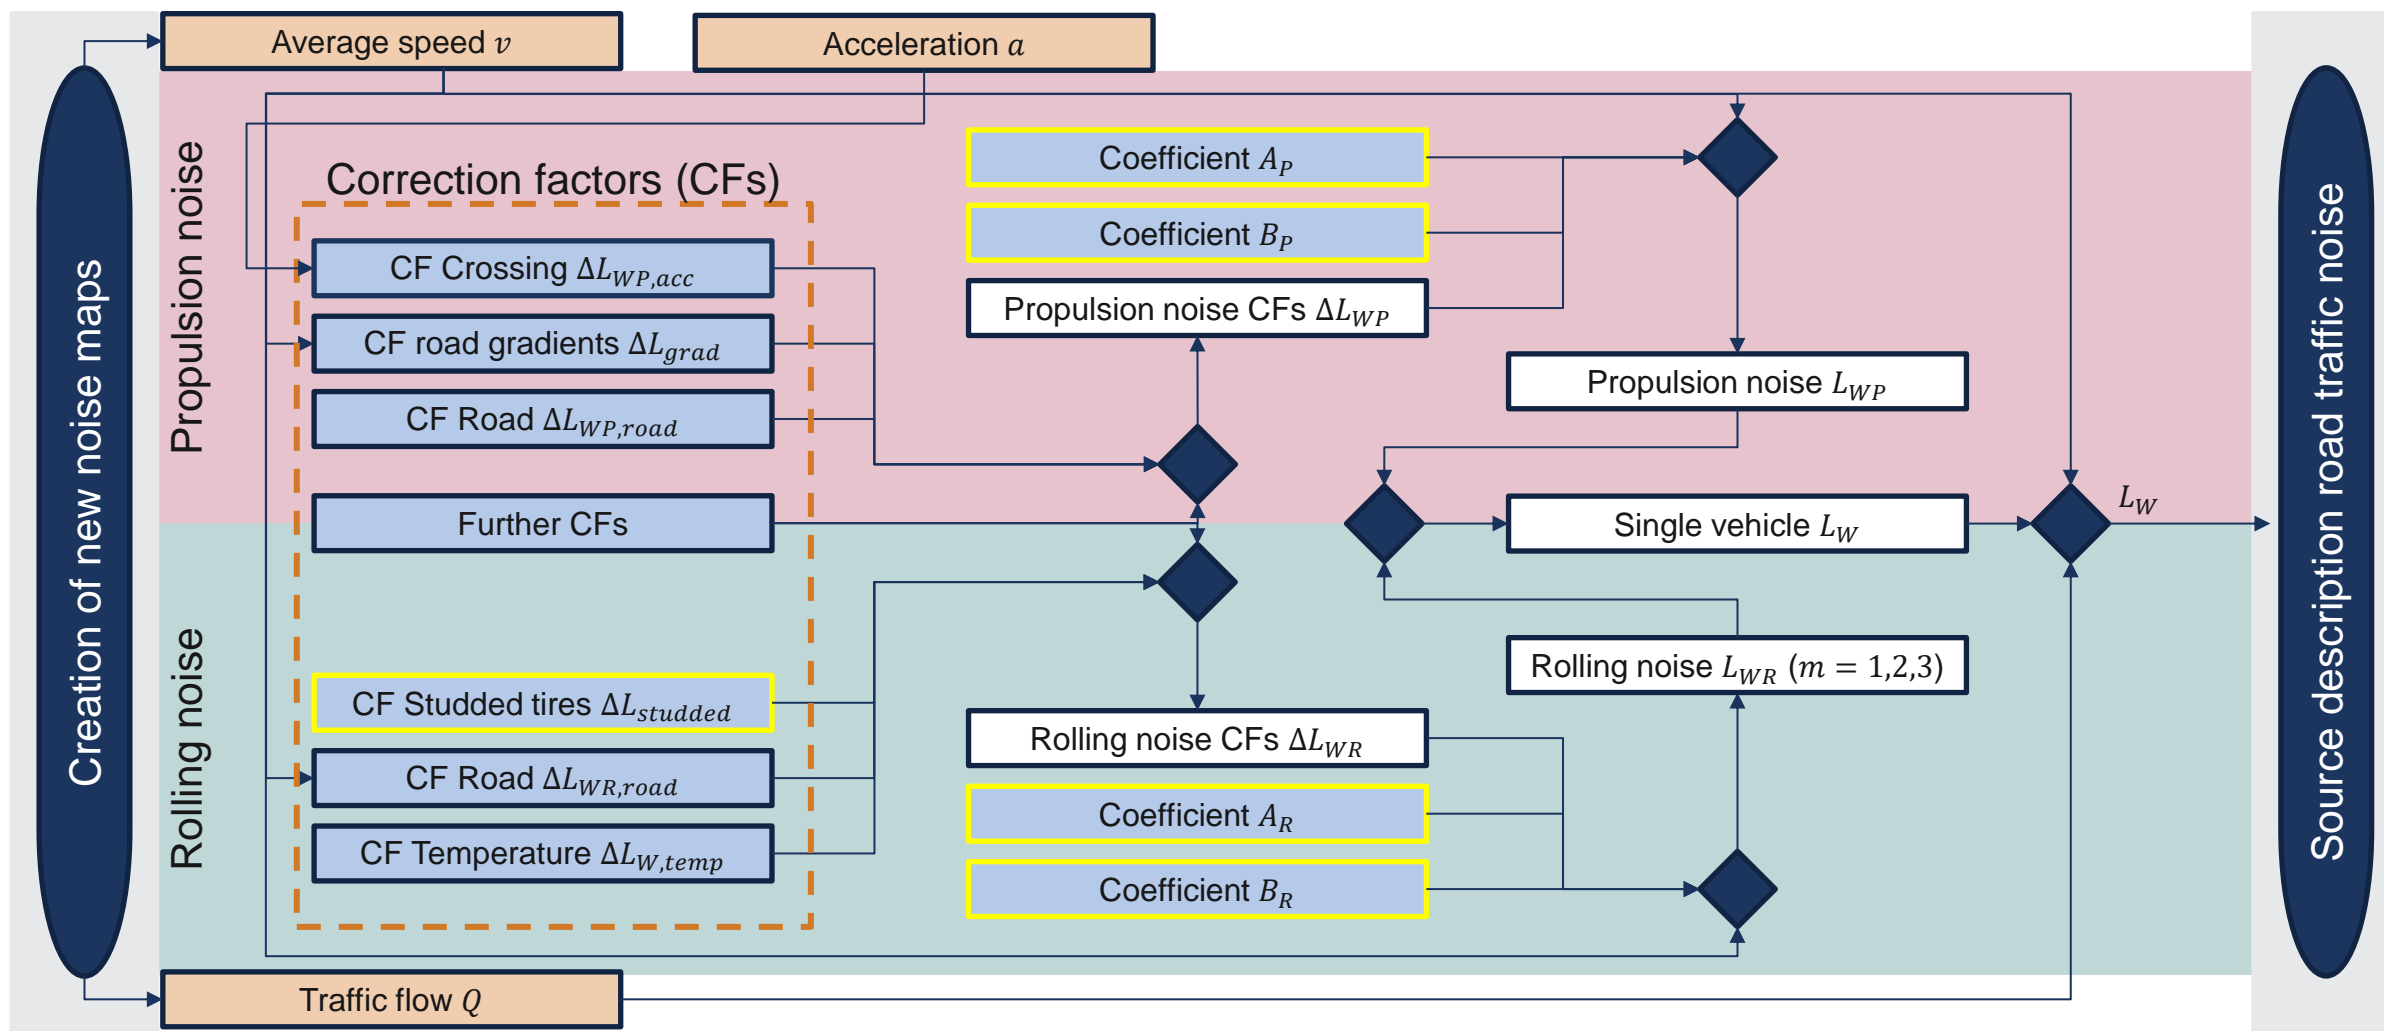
Creation of new noise maps

Average speed $v$

Acceleration $a$

Propulsion noise

Correction factors (CFs)

CF Crossing $\Delta L_{WP,acc}$

CF road gradients $\Delta L_{grad}$

CF Road $\Delta L_{WP,road}$

Further CFs

Coefficient $A_P$

Coefficient $B_P$

Propulsion noise CFs $\Delta L_{WP}$

Propulsion noise $L_{WP}$

Single vehicle $L_W$

$L_W$

Rolling noise

CF Studded tires $\Delta L_{studded}$

CF Road $\Delta L_{WR,road}$

CF Temperature $\Delta L_{W,temp}$

Rolling noise CFs $\Delta L_{WR}$

Coefficient $A_R$

Coefficient $B_R$

Rolling noise $L_{WR}$ $(m = 1,2,3)$

Traffic flow $Q$

Source description road traffic noise